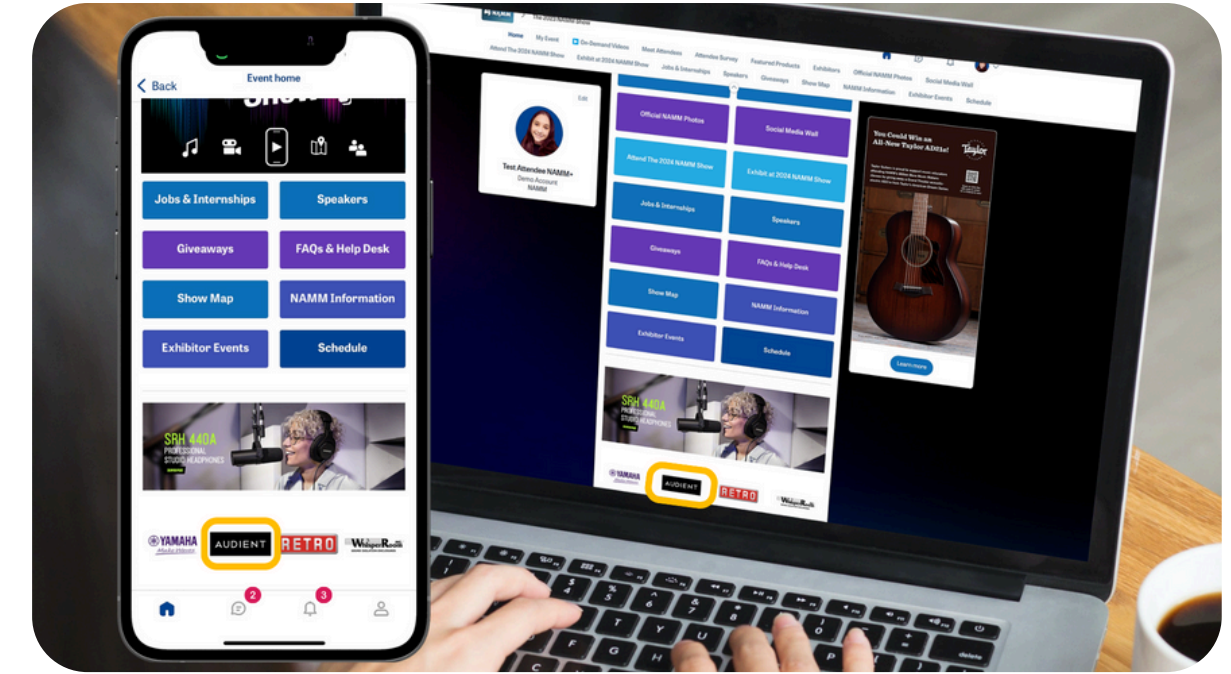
Back
Event home

Jobs & Internships
Speakers
Giveaways
FAQs & Help Desk
Show Map
NAMM Information
Exhibitor Events
Schedule

SRH 440A
PROFESSIONAL STUDIO HEADPHONES

YAMAHA
AUDIENT
RETRO
WhisperRoom

2
3

Home
My Event
On-Demand Videos
Meet Attendees
Attendee Survey
Featured Products
Exhibitors
Official NAMM Photos
Social Media Wall
Attend The 2024 NAMM Show
Exhibit at 2024 NAMM Show
Jobs & Internships
Speakers
Giveaways
Show Map
NAMM Information
Exhibitor Events
Schedule

Edit
Test Attendee NAMM+
Demo Account
NAMM

Official NAMM Photos
Social Media Wall
Attend The 2024 NAMM Show
Exhibit at 2024 NAMM Show
Jobs & Internships
Speakers
Giveaways
FAQs & Help Desk
Show Map
NAMM Information
Exhibitor Events
Schedule

SRH 440A
PROFESSIONAL STUDIO HEADPHONES

YAMAHA
AUDIENT
RETRO
WhisperRoom

You Could Win an All-New Taylor AD11e!
Taylor
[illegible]
Learn more

delete